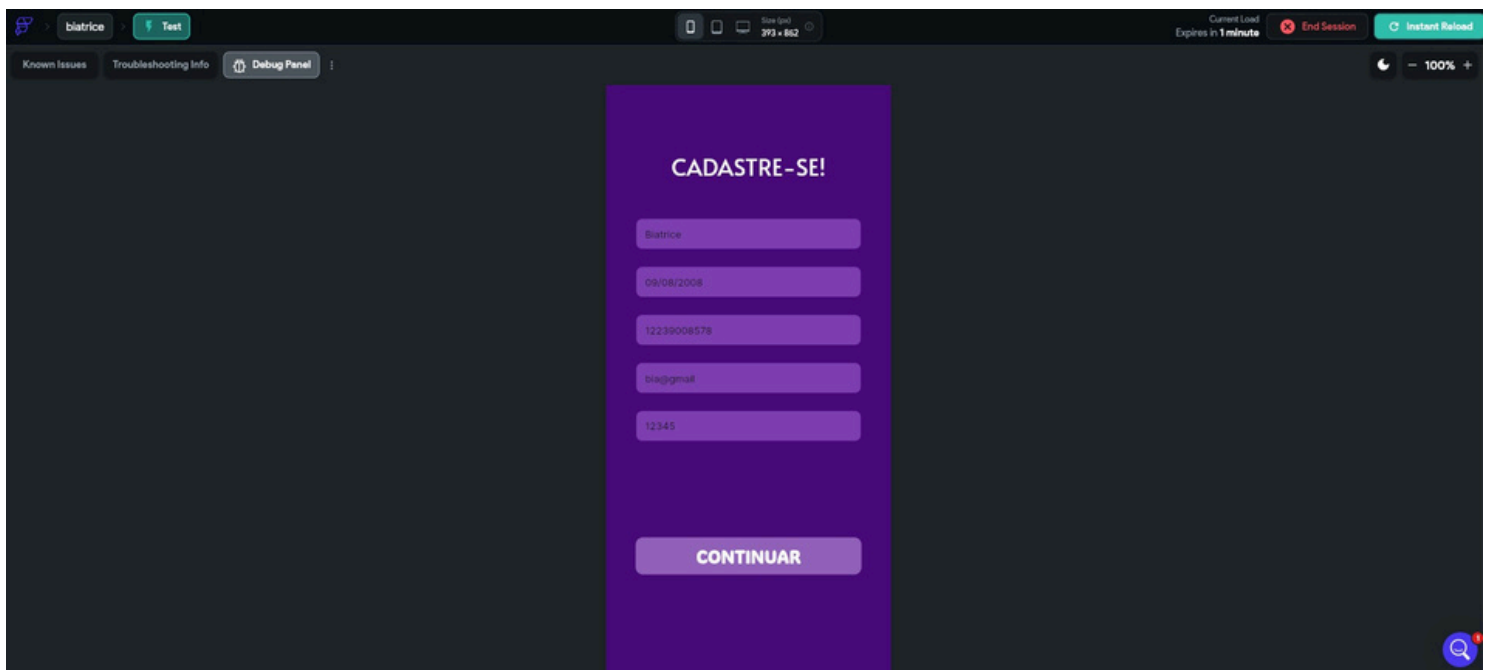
biatrice Test

Size (px) 393 x 862

Current Load Expires in 1 minute

End Session

Instant Reload

Known Issues Troubleshooting Info Debug Panel

100%

CADASTRE-SE!

Biatrice

09/08/2008

12239008578

bia@gmail

12345

CONTINUAR

1